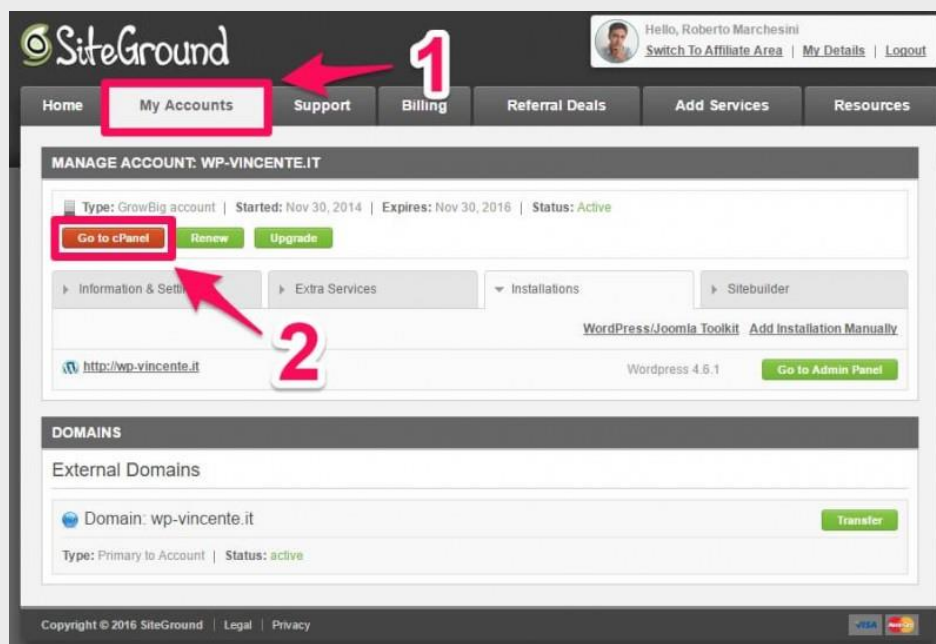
SiteGround

Hello, Roberto Marchesini
Switch To Affiliate Area | My Details | Logout

1

Home | My Accounts | Support | Billing | Referral Deals | Add Services | Resources

MANAGE ACCOUNT: WP-VINCENTE.IT

Type: GrowBig account | Started: Nov 30, 2014 | Expires: Nov 30, 2016 | Status: Active

Go to cPanel | Renew | Upgrade

Information & Setti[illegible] | Extra Services | Installations | Sitebuilder

2

WordPress/Joomla Toolkit | Add Installation Manually

http://wp-vincente.it | Wordpress 4.6.1 | Go to Admin Panel

DOMAINS

External Domains

Domain: wp-vincente.it

Transfer

Type: Primary to Account | Status: active

Copyright © 2016 SiteGround | Legal | Privacy

VISA